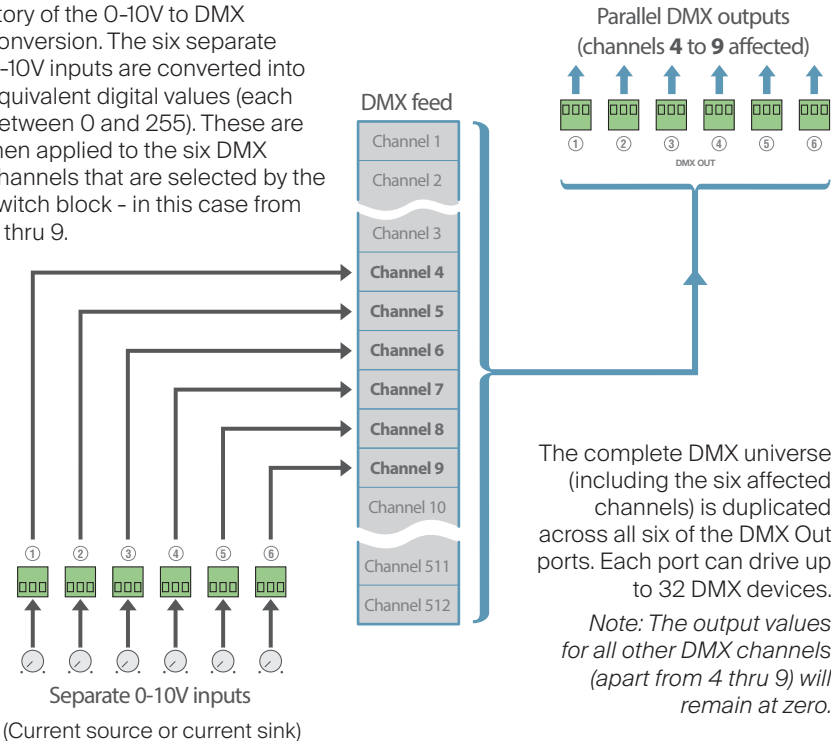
tory of the 0-10V to DMX onversion. The six separate -10V inputs are converted into quivalent digital values (each etween 0 and 255). These are hen applied to the six DMX hannels that are selected by the witch block - in this case from thru 9.

Parallel DMX outputs (channels **4** to **9** affected)

① ② ③ ④ ⑤ ⑥

DMX OUT

DMX feed

Channel 1

Channel 2

Channel 3

Channel 4

Channel 5

Channel 6

Channel 7

Channel 8

Channel 9

Channel 10

Channel 511

Channel 512

① ② ③ ④ ⑤ ⑥

Separate 0-10V inputs

(Current source or current sink)

The complete DMX universe (including the six affected channels) is duplicated across all six of the DMX Out ports. Each port can drive up to 32 DMX devices.

*Note: The output values for all other DMX channels (apart from 4 thru 9) will remain at zero.*